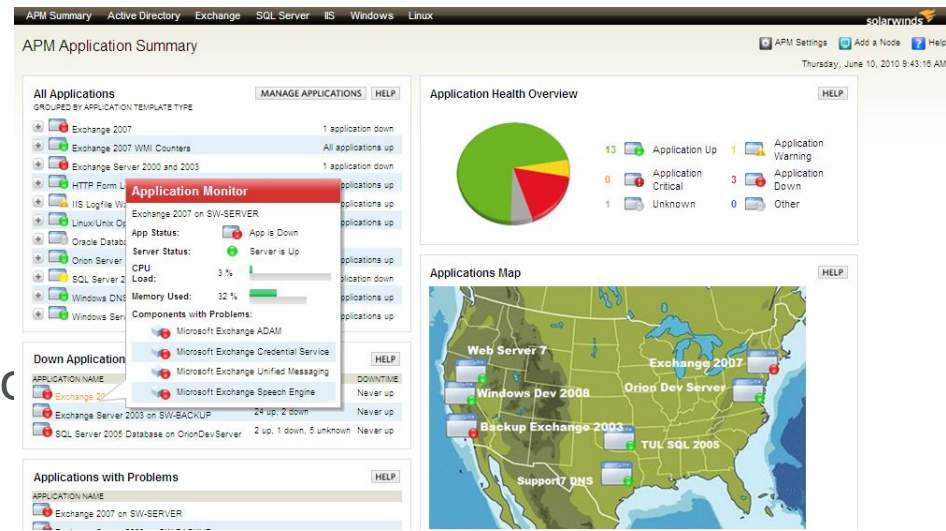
APM Summary Active Directory Exchange SQL Server IIS Windows Linux

solarwinds

APM Application Summary

APM Settings Add a Node Help

Thursday, June 10, 2010 9:43:16 AM

All Applications
GROUPED BY APPLICATION TEMPLATE TYPE

MANAGE APPLICATIONS HELP

Exchange 2007 1 application down
Exchange 2007 WMI Counters All applications up
Exchange Server 2000 and 2003 1 application down
HTTP Form L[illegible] applications up
IIS Logfile W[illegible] applications up
Linux/Unix O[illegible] applications up
Oracle Databa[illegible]
Orion Server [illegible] applications up
SQL Server 2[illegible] application down
Windows DNS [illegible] applications up
Windows Serv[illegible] applications up

Application Monitor
Exchange 2007 on SW-SERVER
App Status: App is Down
Server Status: Server is Up
CPU Load: 3 %
Memory Used: 32 %
Components with Problems:
Microsoft Exchange ADAM
Microsoft Exchange Credential Service
Microsoft Exchange Unified Messaging
Microsoft Exchange Speech Engine

Down Application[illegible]
HELP
APPLICATION NAME DOWNTIME
Exchange 20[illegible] Never up
Exchange Server 2003 on SW-BACKUP 24 up, 2 down Never up
SQL Server 2005 Database on OrionDevServer 2 up, 1 down, 5 unknown Never up

Applications with Problems
HELP
APPLICATION NAME
Exchange 2007 on SW-SERVER

Application Health Overview
HELP
13 Application Up
1 Application Warning
0 Application Critical
3 Application Down
1 Unknown
0 Other

Applications Map
HELP
Web Server 7
Exchange 2007
Orion Dev Server
Windows Dev 2008
Backup Exchange 2003
TUL SQL 2005
Support7 DNS